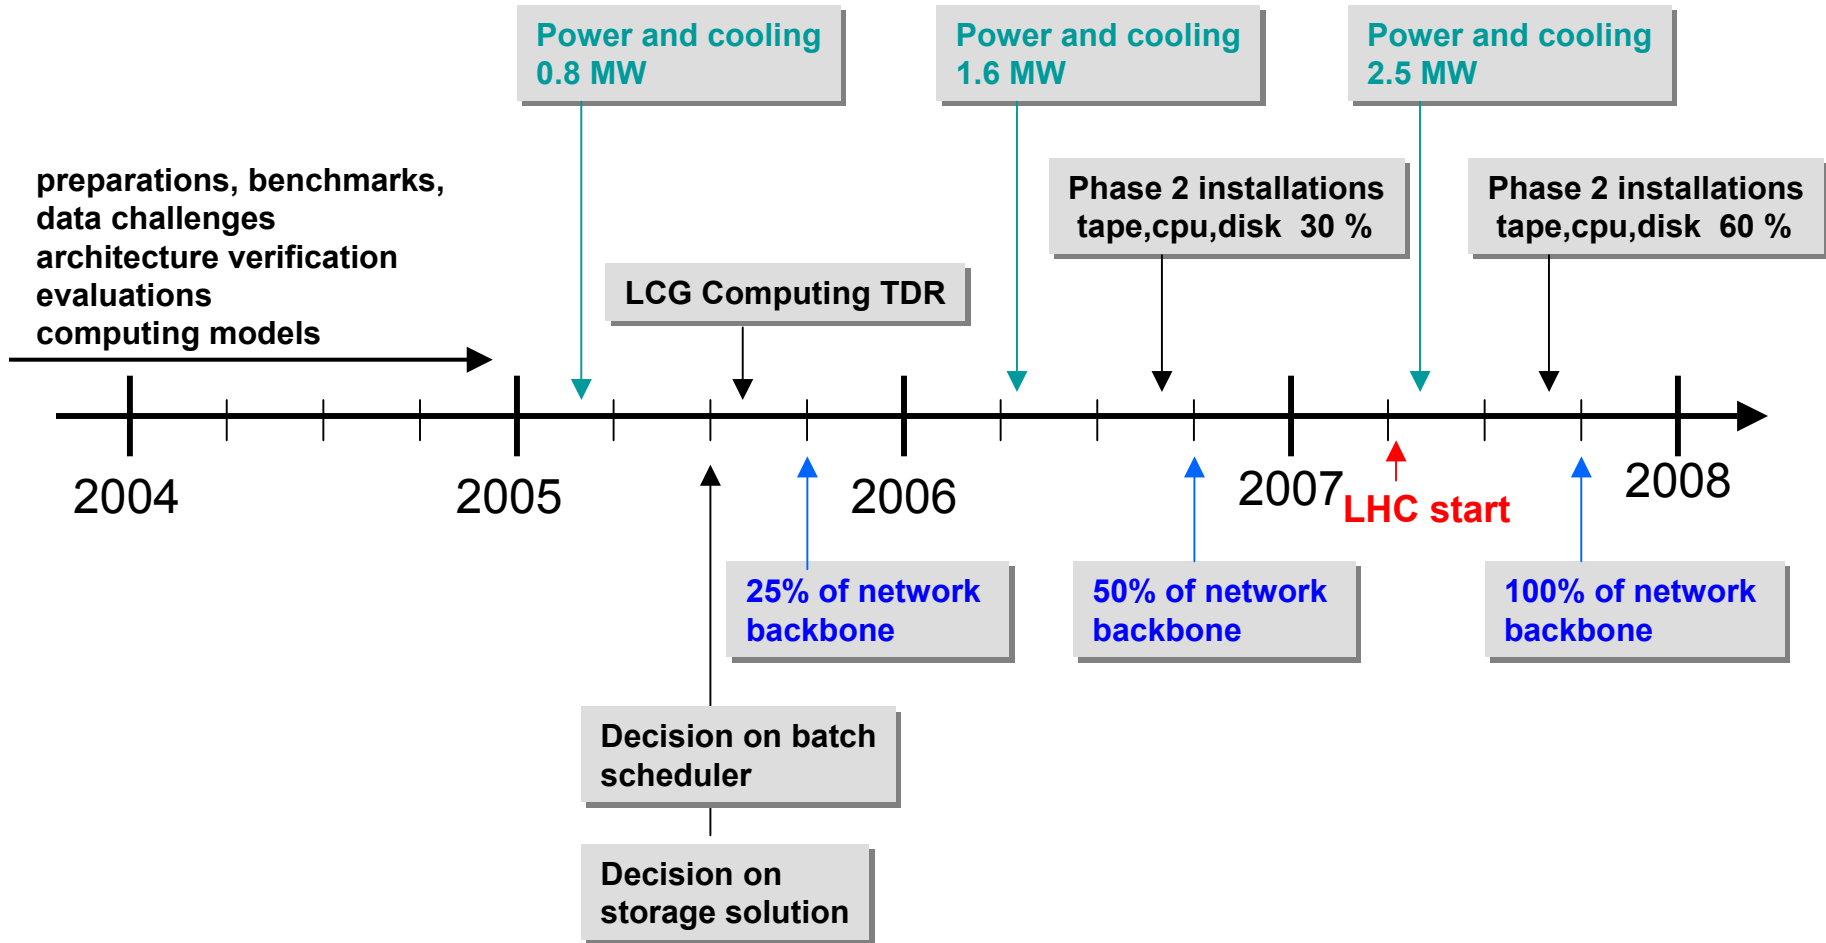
Power and cooling
0.8 MW

Power and cooling
1.6 MW

Power and cooling
2.5 MW

preparations, benchmarks,
data challenges
architecture verification
evaluations
computing models

LCG Computing TDR

Phase 2 installations
tape,cpu,disk 30 %

Phase 2 installations
tape,cpu,disk 60 %

2004

2005

2006

2007

LHC start

2008

25% of network
backbone

50% of network
backbone

100% of network
backbone

Decision on batch
scheduler

Decision on
storage solution